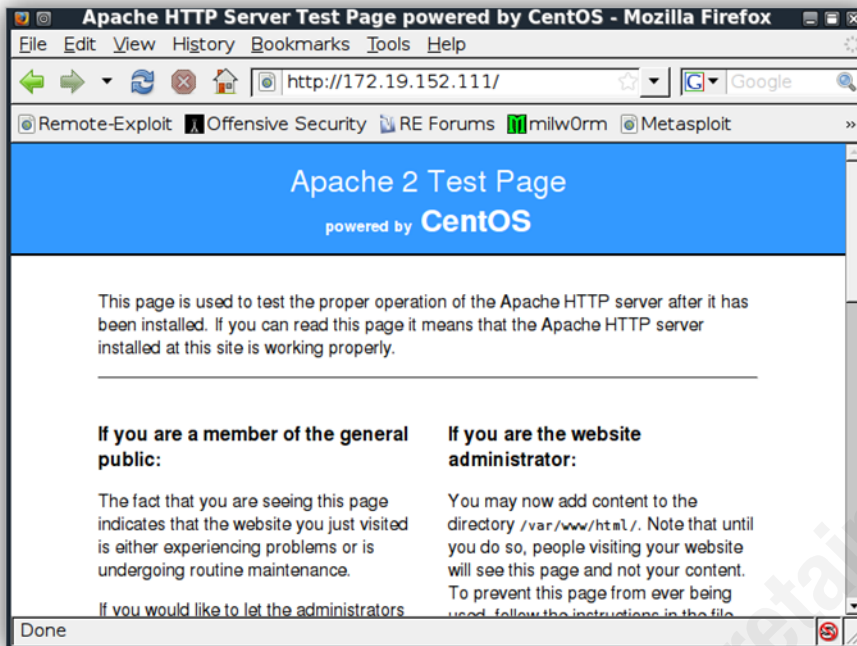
Apache HTTP Server Test Page powered by CentOS - Mozilla Firefox

File Edit View History Bookmarks Tools Help

http://172.19.152.111/

Google

Remote-Exploit Offensive Security RE Forums milw0rm Metasploit

Apache 2 Test Page
powered by CentOS

This page is used to test the proper operation of the Apache HTTP server after it has been installed. If you can read this page it means that the Apache HTTP server installed at this site is working properly.

If you are a member of the general public:

The fact that you are seeing this page indicates that the website you just visited is either experiencing problems or is undergoing routine maintenance.

If you would like to let the administrators

If you are the website administrator:

You may now add content to the directory /var/www/html/. Note that until you do so, people visiting your website will see this page and not your content. To prevent this page from ever being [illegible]

Done